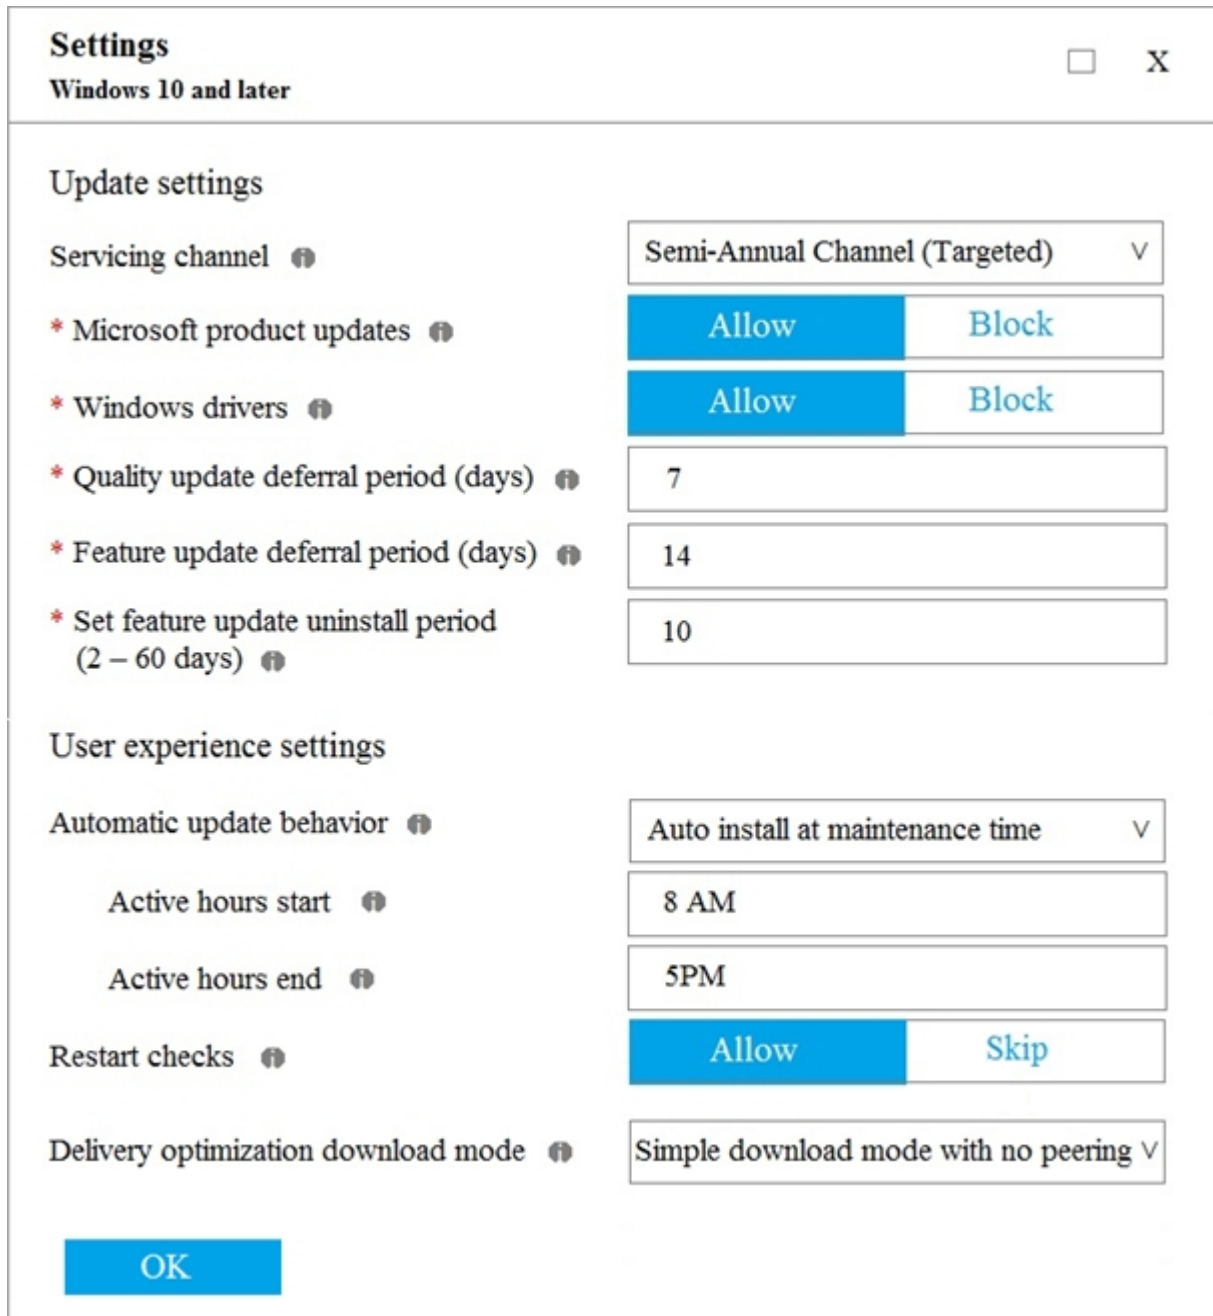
Settings
Windows 10 and later

☐ X

Update settings

Servicing channel

Semi-Annual Channel (Targeted) V

* Microsoft product updates

Allow Block

* Windows drivers

Allow Block

* Quality update deferral period (days)

7

* Feature update deferral period (days)

14

* Set feature update uninstall period (2 – 60 days)

10

User experience settings

Automatic update behavior

Auto install at maintenance time V

Active hours start

8 AM

Active hours end

5PM

Restart checks

Allow Skip

Delivery optimization download mode

Simple download mode with no peering V

OK